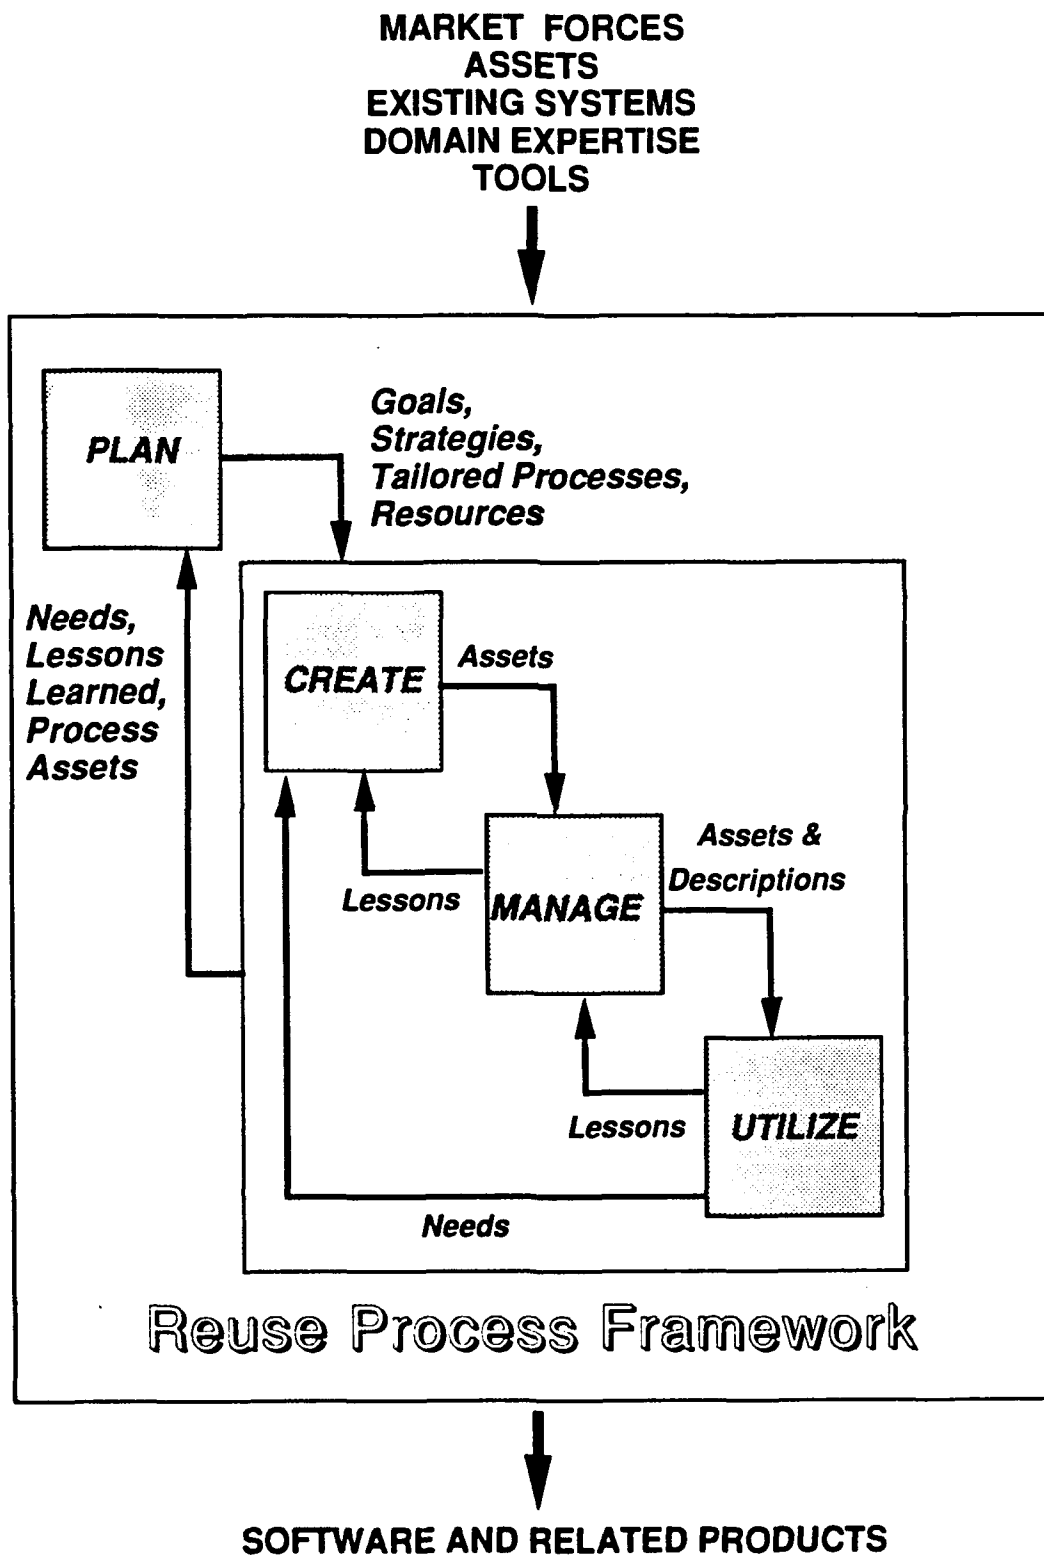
MARKET FORCES
ASSETS
EXISTING SYSTEMS
DOMAIN EXPERTISE
TOOLS

PLAN

Goals, Strategies, Tailored Processes, Resources

Needs, Lessons Learned, Process Assets

CREATE

Assets

Lessons

MANAGE

Assets & Descriptions

Lessons

UTILIZE

Needs

Reuse Process Framework

SOFTWARE AND RELATED PRODUCTS